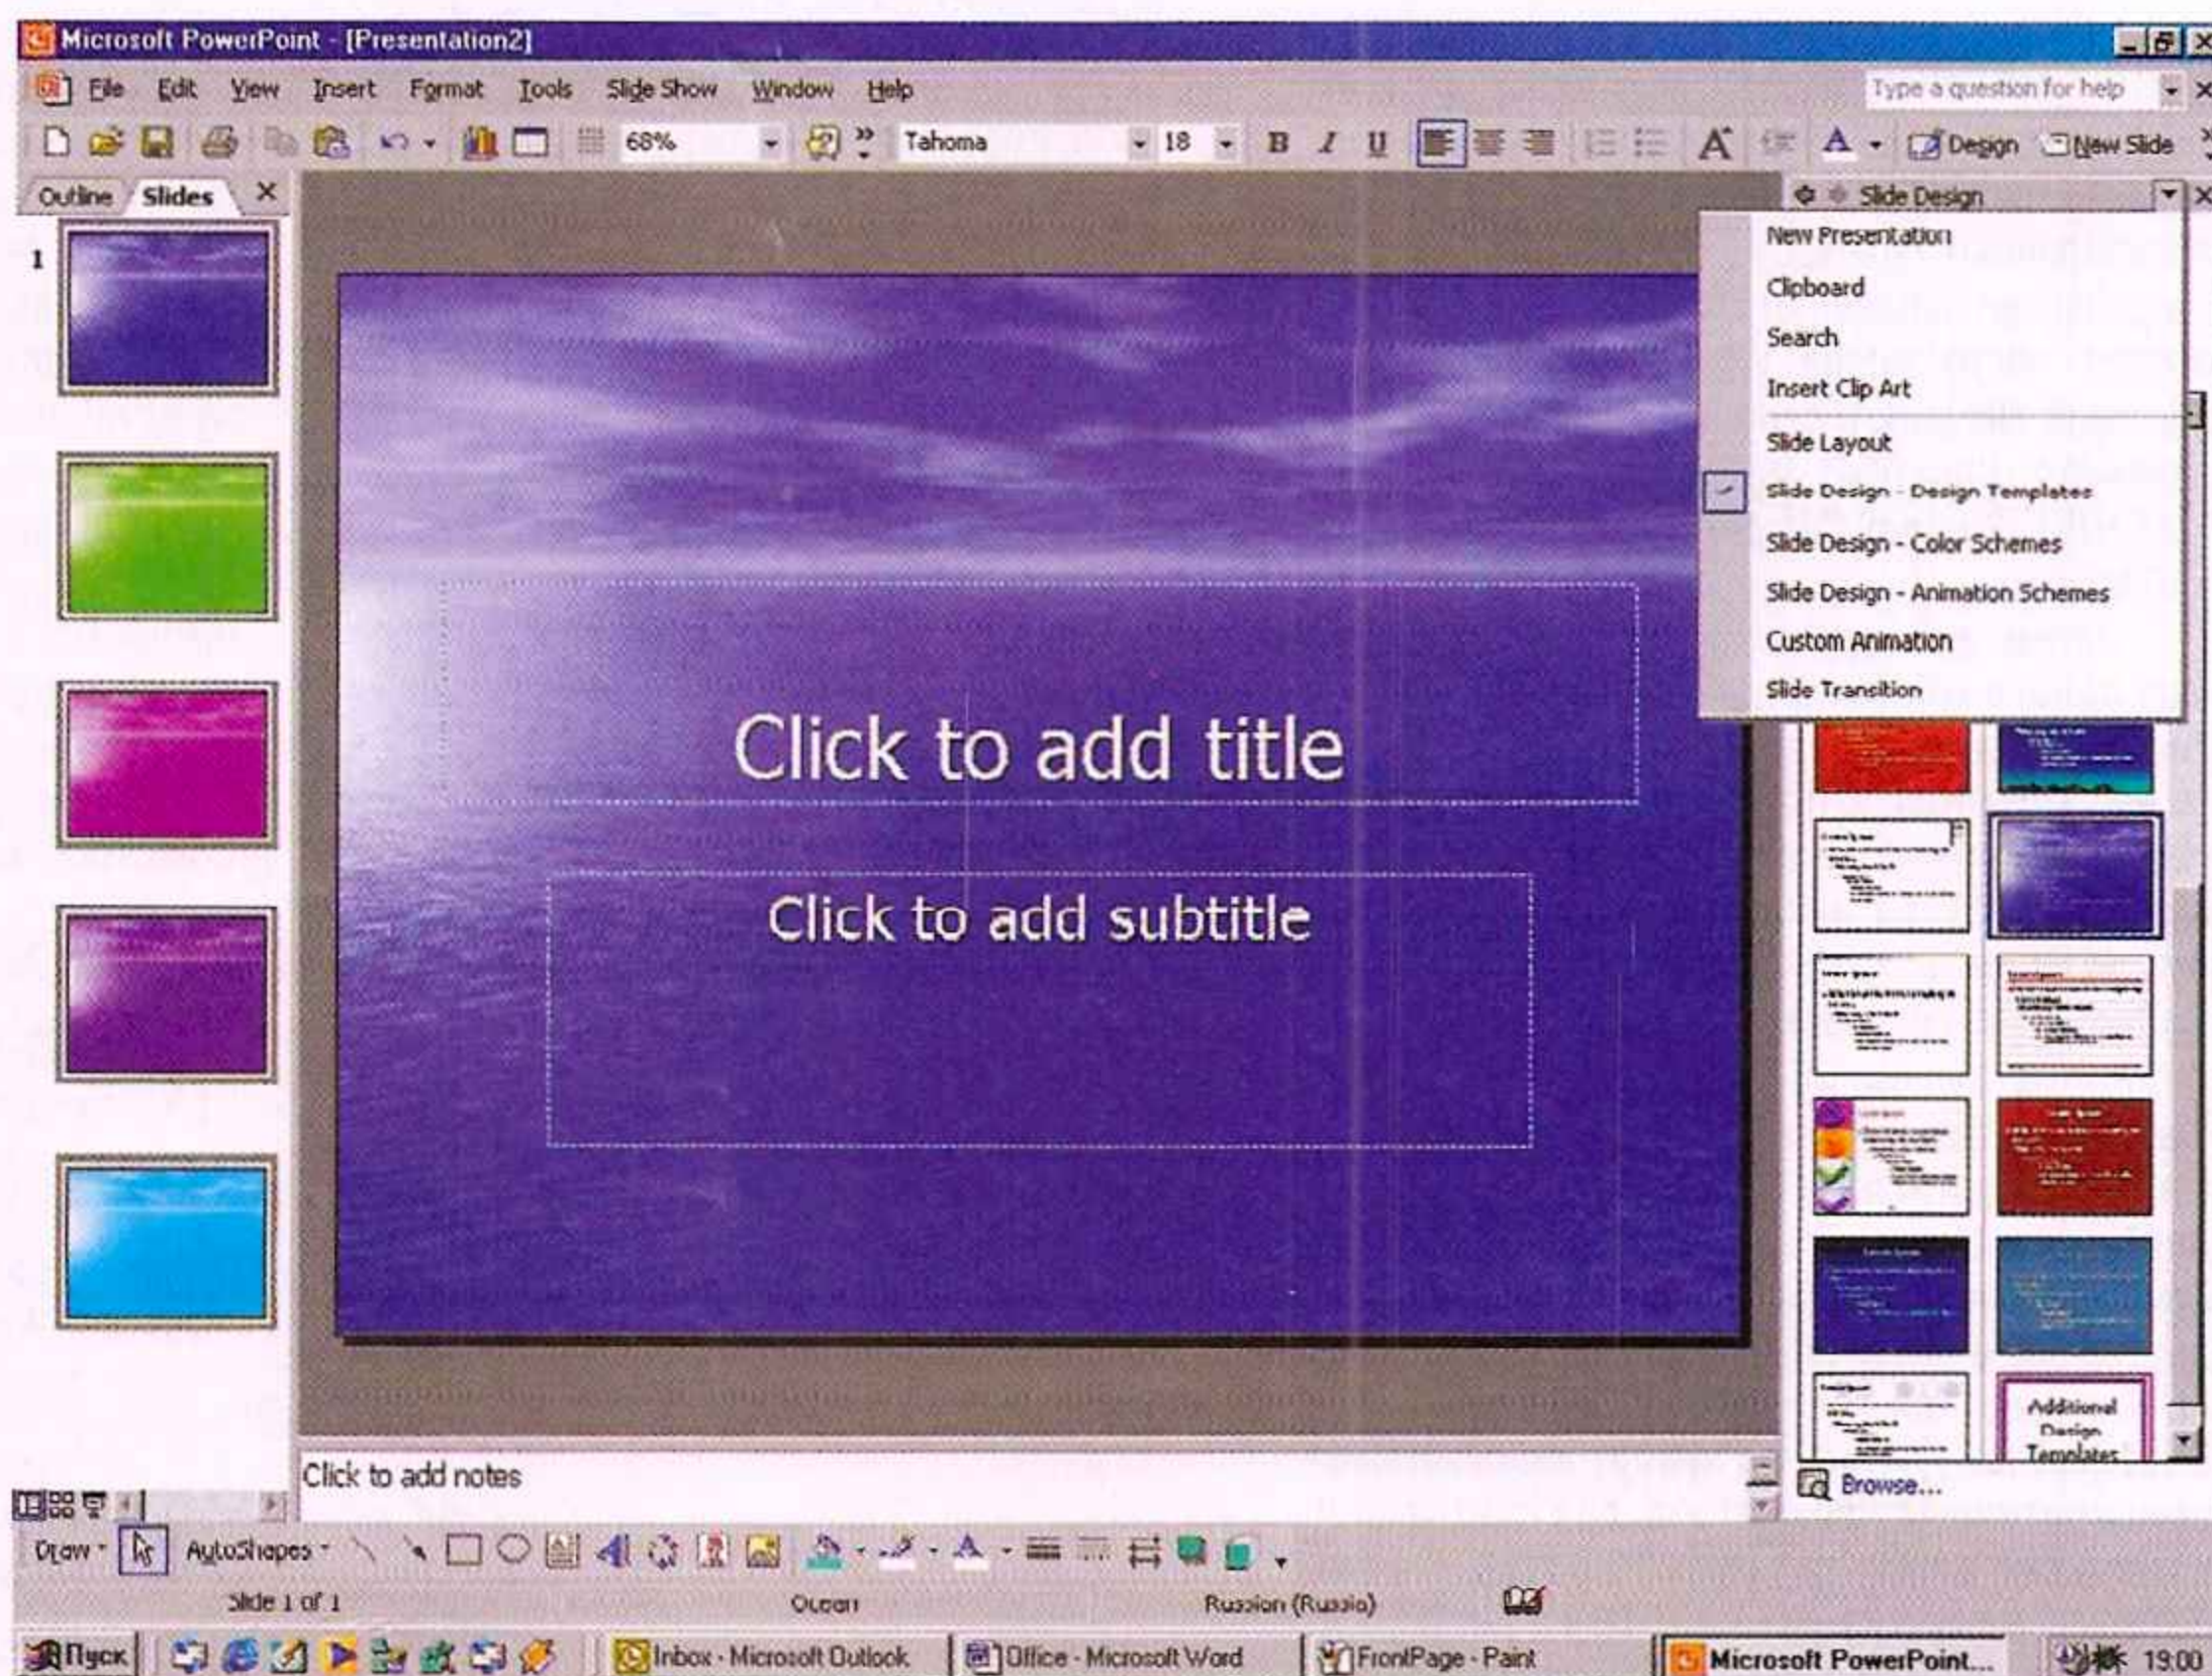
Microsoft PowerPoint - [Presentation2]

File Edit View Insert Format Tools Slide Show Window Help

Type a question for help

68%

Tahoma

18

B I U

Design

New Slide

Outline Slides

1

Slide Design

New Presentation

Clipboard

Search

Insert Clip Art

Slide Layout

Slide Design - Design Templates

Slide Design - Color Schemes

Slide Design - Animation Schemes

Custom Animation

Slide Transition

Click to add title

Click to add subtitle

Additional Design Templates

Click to add notes

Browse...

Draw AutoShapes

Slide 1 of 1

Ocean

Russian (Russia)

Пуск

Inbox - Microsoft Outlook

Office - Microsoft Word

FrontPage - Paint

Microsoft PowerPoint...

19:00